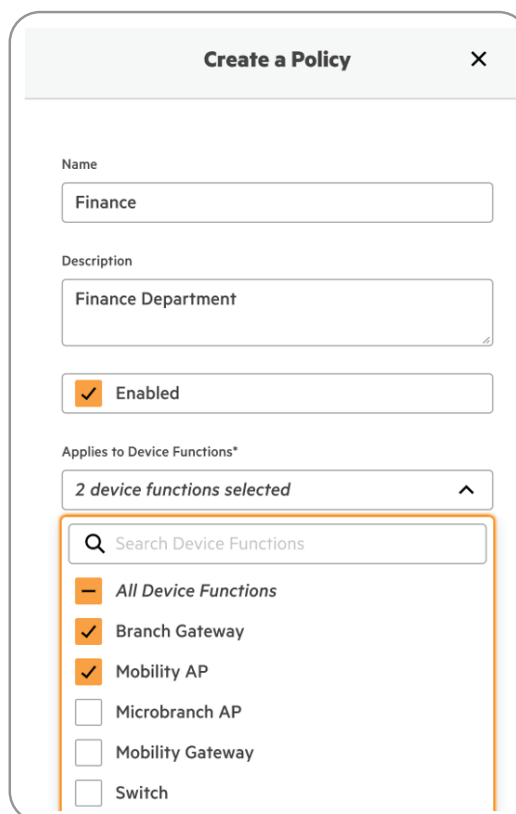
Create a Policy

×

Name

Finance

Description

Finance Department

Enabled

Applies to Device Functions*

2 device functions selected

Search Device Functions

All Device Functions

Branch Gateway

Mobility AP

Microbranch AP

Mobility Gateway

Switch